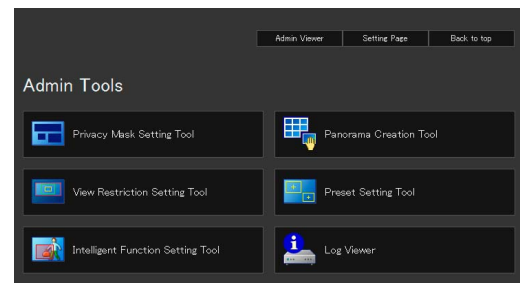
Admin Viewer | Setting Page | Back to top

Admin Tools

Privacy Mask Setting Tool

Panorama Creation Tool

View Restriction Setting Tool

Preset Setting Tool

Intelligent Function Setting Tool

Log Viewer